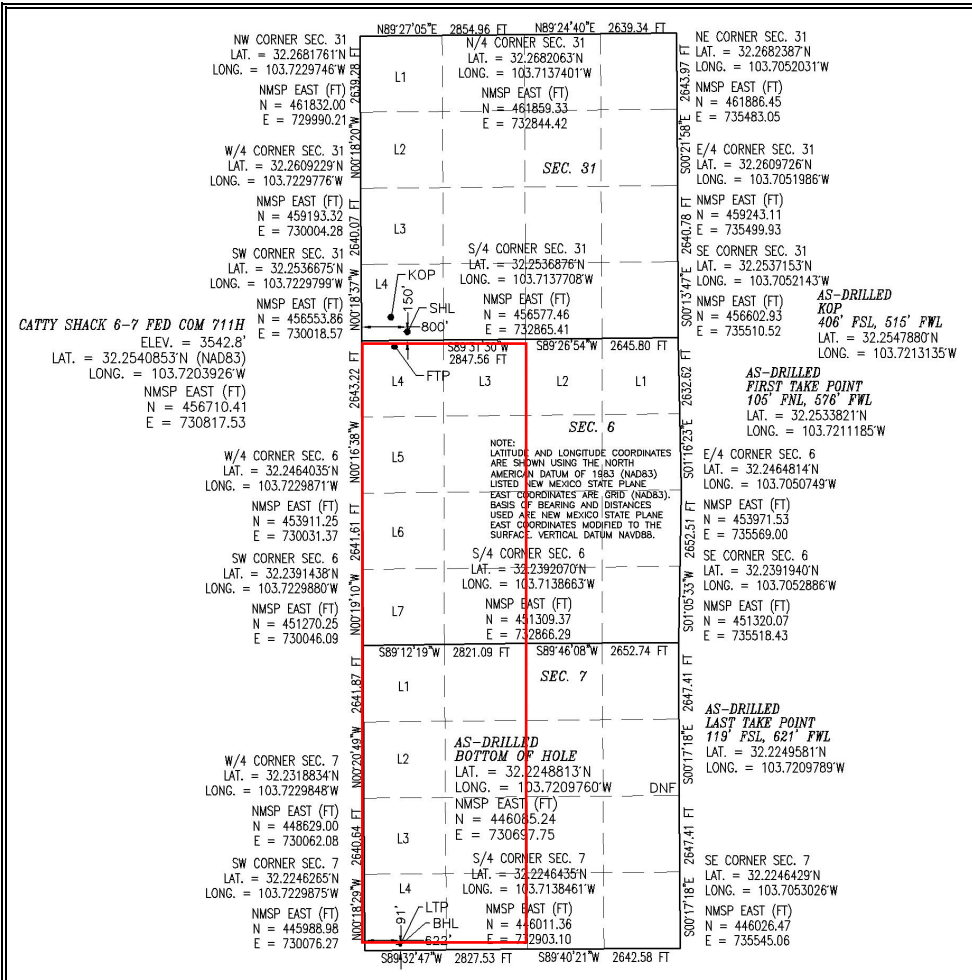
N89°27'05"E 2854.96 FT N89°24'40"E 2639.34 FT

NW CORNER SEC. 31
LAT. = 32.2681761'N
LONG. = 103.7229746'W

NMSP EAST (FT)
N = 461832.00
E = 729990.21

N/4 CORNER SEC. 31
LAT. = 32.2682063'N
LONG. = 103.7137401'W

NMSP EAST (FT)
N = 461859.33
E = 732844.42

NE CORNER SEC. 31
LAT. = 32.2682387'N
LONG. = 103.7052031'W

NMSP EAST (FT)
N = 461886.45
E = 735483.05

2639.28 FT
N00°18'20"W
2643.97 FT
S00°21'58"E

L1
L2
L3
L4

SEC. 31

W/4 CORNER SEC. 31
LAT. = 32.2609229'N
LONG. = 103.7229776'W

NMSP EAST (FT)
N = 459193.32
E = 730004.28

E/4 CORNER SEC. 31
LAT. = 32.2609726'N
LONG. = 103.7051986'W

NMSP EAST (FT)
N = 459243.11
E = 735499.93

2640.07 FT
N00°18'37"W
2640.78 FT
S00°13'47"E

SW CORNER SEC. 31
LAT. = 32.2536675'N
LONG. = 103.7229799'W

NMSP EAST (FT)
N = 456553.86
E = 730018.57

S/4 CORNER SEC. 31
LAT. = 32.2536876'N
LONG. = 103.7137708'W

NMSP EAST (FT)
N = 456577.46
E = 732865.41

SE CORNER SEC. 31
LAT. = 32.2537153'N
LONG. = 103.7052143'W

NMSP EAST (FT)
N = 456602.93
E = 735510.52

KOP
150'
SHL
800'

AS-DRILLED
KOP
406' FSL, 515' FWL
LAT. = 32.2547880'N
LONG. = 103.7213135'W

CATTY SHACK 6-7 FED COM 711H
ELEV. = 3542.8'
LAT. = 32.2540853'N (NAD83)
LONG. = 103.7203926'W
NMSP EAST (FT)
N = 456710.41
E = 730817.53

S89°31'30"W 2847.56 FT S89°26'54"W 2645.80 FT

2643.22 FT
N00°16'38"W
2632.62 FT
S01°16'23"E

L4 FTP L3 L2 L1

AS-DRILLED
FIRST TAKE POINT
105' FNL, 576' FWL
LAT. = 32.2533821'N
LONG. = 103.7211185'W

SEC. 6

NOTE:
LATITUDE AND LONGITUDE COORDINATES ARE SHOWN USING THE NORTH AMERICAN DATUM OF 1983 (NAD83) LISTED NEW MEXICO STATE PLANE EAST COORDINATES ARE GRID (NAD83). BASIS OF BEARING AND DISTANCES USED ARE NEW MEXICO STATE PLANE EAST COORDINATES MODIFIED TO THE SURFACE. VERTICAL DATUM NAVD88.

W/4 CORNER SEC. 6
LAT. = 32.2464035'N
LONG. = 103.7229871'W

NMSP EAST (FT)
N = 453911.25
E = 730031.37

L5
L6
L7

E/4 CORNER SEC. 6
LAT. = 32.2464814'N
LONG. = 103.7050749'W

NMSP EAST (FT)
N = 453971.53
E = 735569.00

2641.61 FT
N00°19'10"W
2652.51 FT
S01°05'33"W

SW CORNER SEC. 6
LAT. = 32.2391438'N
LONG. = 103.7229880'W

NMSP EAST (FT)
N = 451270.25
E = 730046.09

S/4 CORNER SEC. 6
LAT. = 32.2392070'N
LONG. = 103.7138663'W

NMSP EAST (FT)
N = 451309.37
E = 732866.29

SE CORNER SEC. 6
LAT. = 32.2391940'N
LONG. = 103.7052886'W

NMSP EAST (FT)
N = 451320.07
E = 735518.43

S89°12'19"W 2821.09 FT S89°46'08"W 2652.74 FT

SEC. 7

L1

2641.87 FT
N00°20'49"W
2647.41 FT
S00°17'18"E

AS-DRILLED
LAST TAKE POINT
119' FSL, 621' FWL
LAT. = 32.2249581'N
LONG. = 103.7209789'W

W/4 CORNER SEC. 7
LAT. = 32.2318834'N
LONG. = 103.7229848'W

NMSP EAST (FT)
N = 448629.00
E = 730062.08

L2

AS-DRILLED
BOTTOM OF HOLE
LAT. = 32.2248813'N
LONG. = 103.7209760'W

DNF

NMSP EAST (FT)
N = 446085.24
E = 730697.75

L3
L4

2640.64 FT
N00°18'29"W
2647.41 FT
S00°17'18"E

SW CORNER SEC. 7
LAT. = 32.2246265'N
LONG. = 103.7229875'W

NMSP EAST (FT)
N = 445988.98
E = 730076.27

S/4 CORNER SEC. 7
LAT. = 32.2246435'N
LONG. = 103.7138461'W

NMSP EAST (FT)
N = 446011.36
E = 732903.10

SE CORNER SEC. 7
LAT. = 32.2246429'N
LONG. = 103.7053026'W

NMSP EAST (FT)
N = 446026.47
E = 735545.06

91'
LTP
BHL
622'

S89°32'47"W 2827.53 FT S89°40'21"W 2642.58 FT